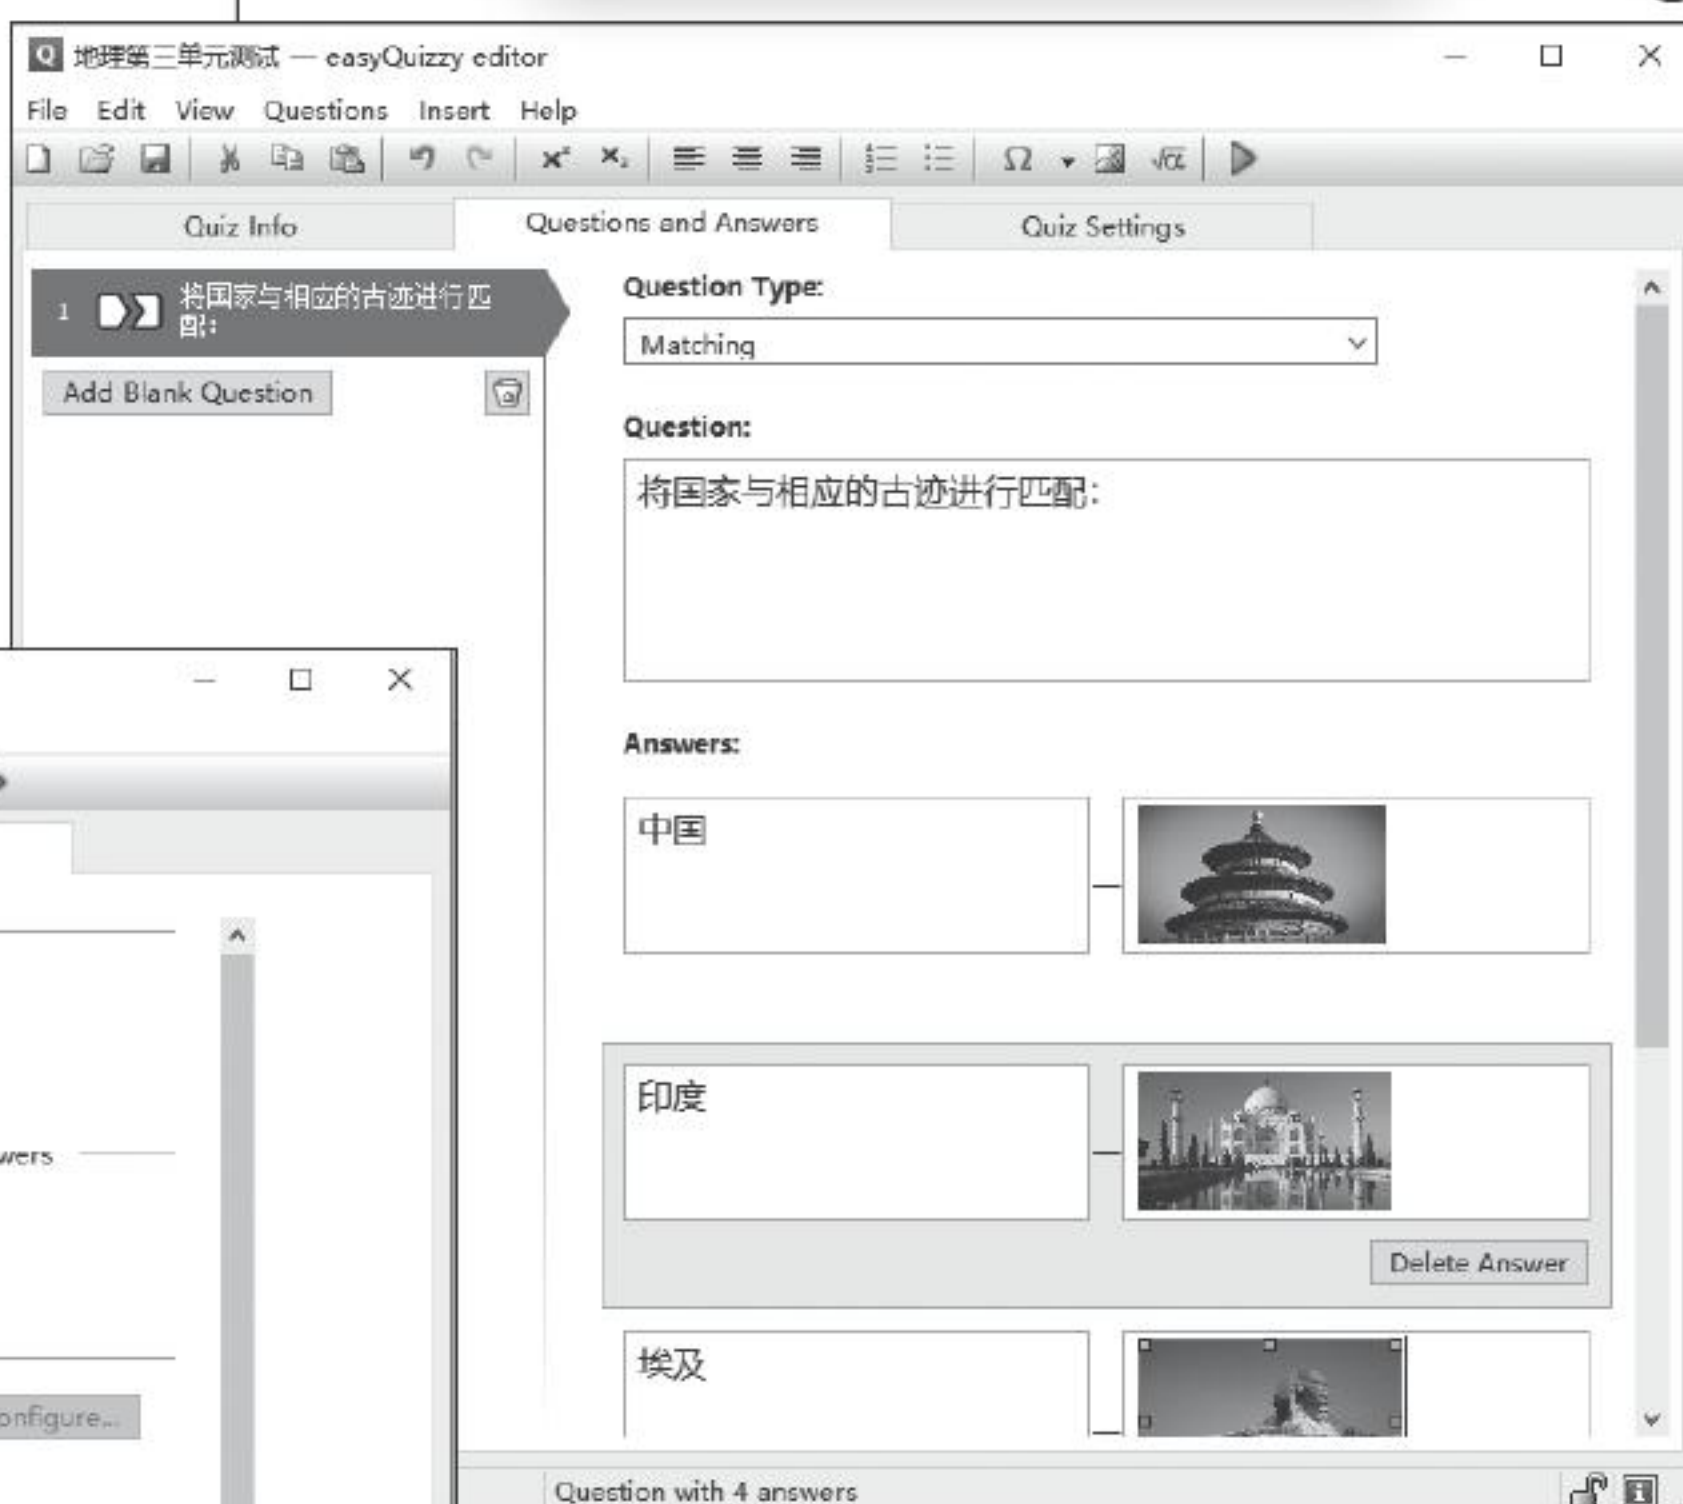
地理第三单元测试 — easyQuizzy editor

File Edit View Questions Insert Help

Quiz Info | Questions and Answers | Quiz Settings

1 将国家与相应的古迹进行匹配:

Add Blank Question

Question Type:

Matching

Question:

将国家与相应的古迹进行匹配:

Answers:

中国

印度

Delete Answer

埃及

wers

onfigure...

Question with 4 answers